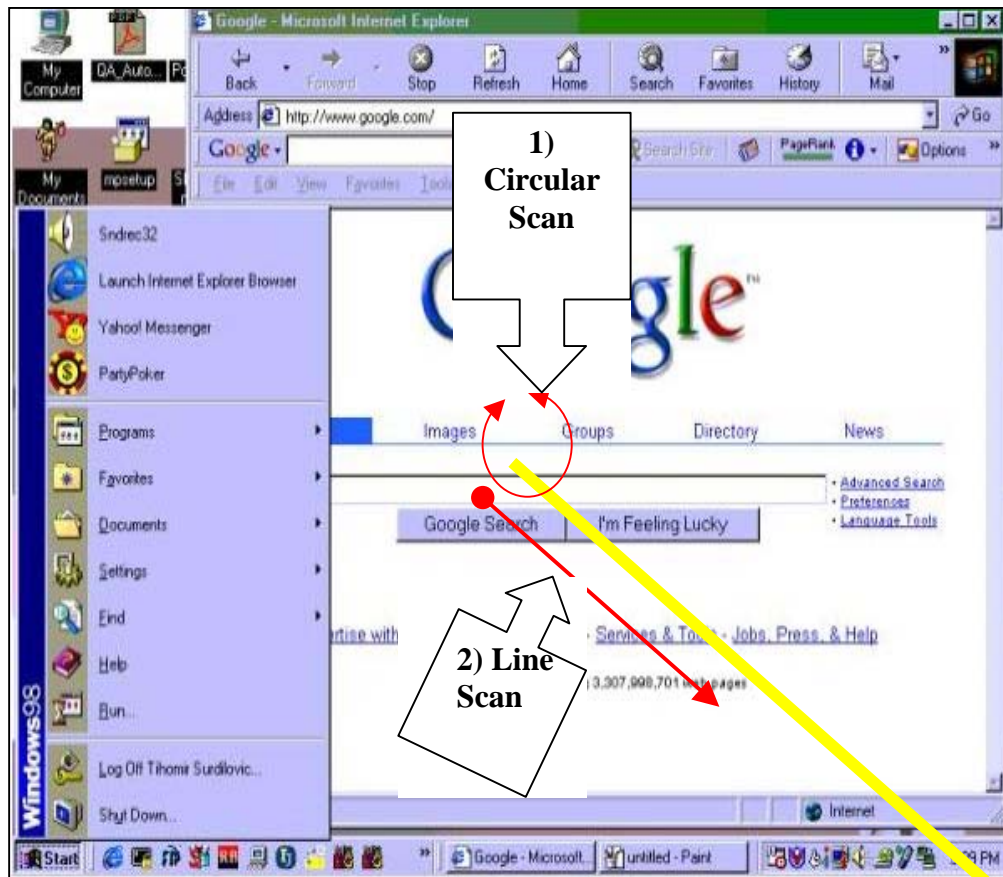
My Computer
QA_Auto...
My Documents
mpsetup

Google - Microsoft Internet Explorer

Back
Forward
Stop
Refresh
Home
Search
Favorites
History
Mail

Address http://www.google.com/
Go

Google
Search Site
PageRank
Options

File Edit View Favorites Tools

1) Circular Scan

Sndrec32
Launch Internet Explorer Browser
Yahoo! Messenger
PartyPoker
Programs
Favorites
Documents
Settings
Find
Help
Run...
Log Off Tihomir Surdilovic...
Shut Down...
Windows98

Google™

Images
Groups
Directory
News

Advanced Search
Preferences
Language Tools

Google Search
I'm Feeling Lucky

ertise with
Services & Tools - Jobs, Press, & Help
3,307,998,701 web pages

2) Line Scan

Internet

Start
Google - Microsoft...
untitled - Paint
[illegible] PM